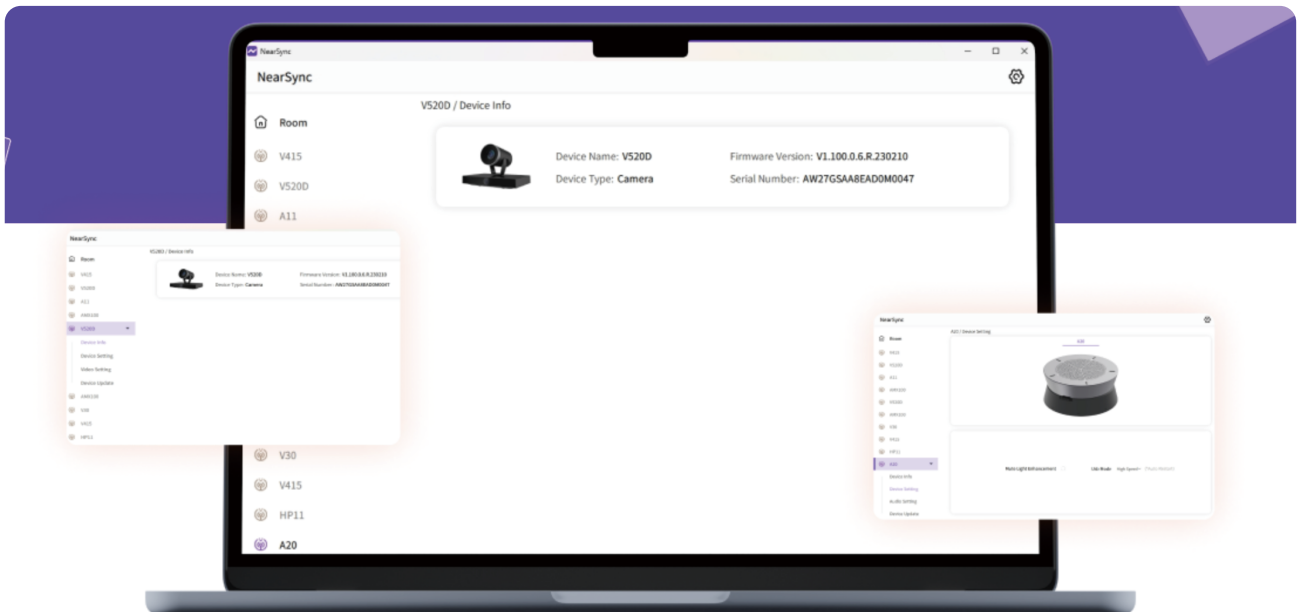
NearSync

NearSync

Room

V415

V520D

A11

V520D / Device Info

Device Name: V520D

Device Type: Camera

Firmware Version: V1.100.0.6.R.230210

Serial Number: AW27GSAA8EAD0M0047

V30

V415

HP11

A20

NearSync

Room

V415

V520D

A11

AW0100

V520D

Device Info

Device Setting

Video Setting

Device Update

AW0100

V30

V415

HP11

V520D / Device Info

Device Name: V520D

Device Type: Camera

Firmware Version: V1.100.0.6.R.230210

Serial Number: AW27GSAA8EAD0M0047

NearSync

Room

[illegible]

A20 / Device Setting

A20

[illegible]

Device Info

Device Setting

Audio Setting

Device Update

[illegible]

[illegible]